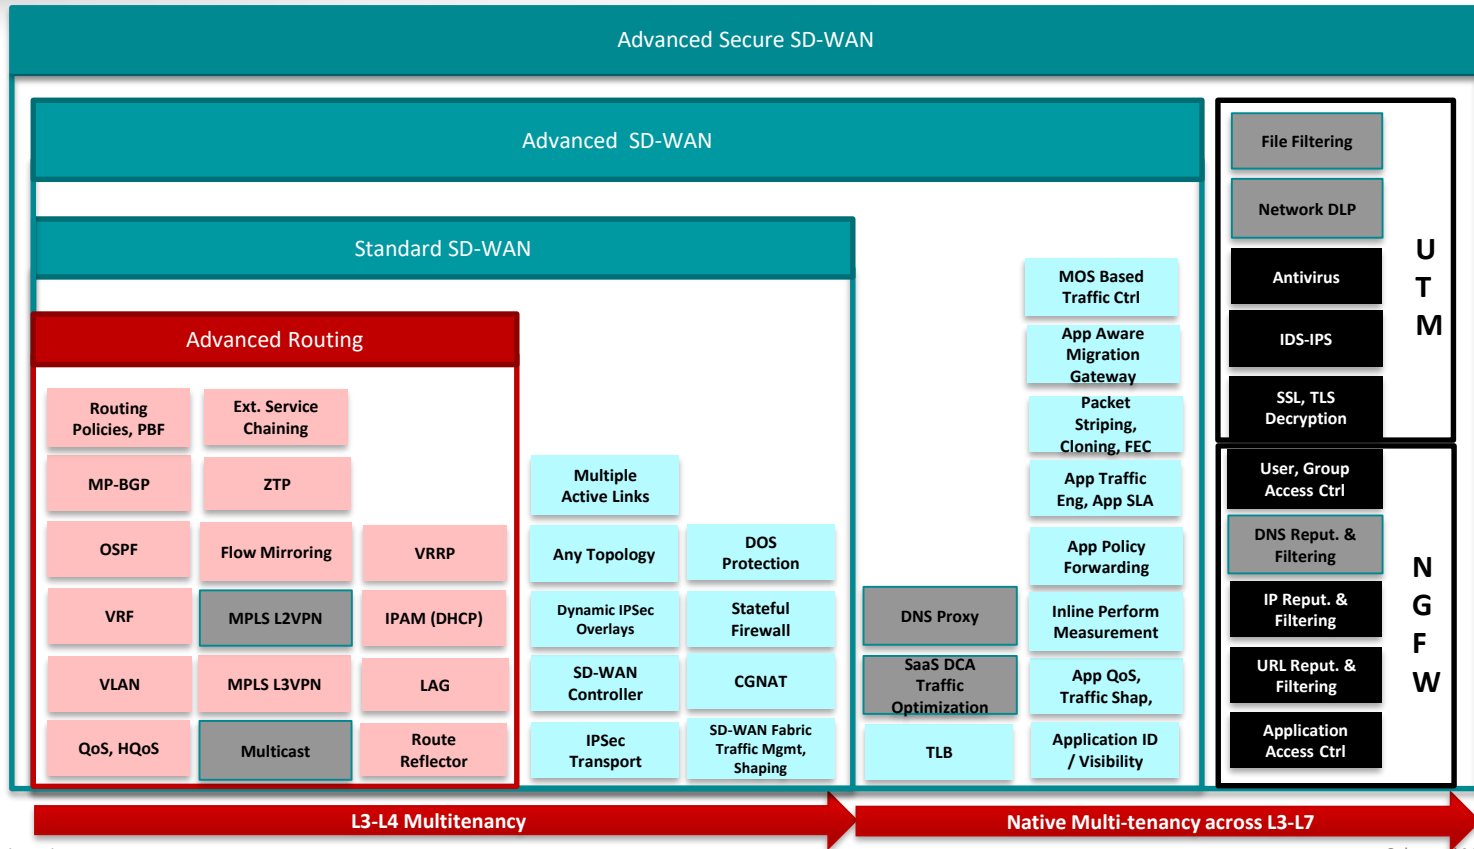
Advanced Secure SD-WAN

Advanced SD-WAN

Standard SD-WAN

Advanced Routing

Routing Policies, PBF

Ext. Service Chaining

MP-BGP

ZTP

OSPF

Flow Mirroring

VRRP

VRF

MPLS L2VPN

IPAM (DHCP)

VLAN

MPLS L3VPN

LAG

QoS, HQoS

Multicast

Route Reflector

Multiple Active Links

Any Topology

DOS Protection

Dynamic IPSec Overlays

Stateful Firewall

SD-WAN Controller

CGNAT

IPSec Transport

SD-WAN Fabric Traffic Mgmt, Shaping

DNS Proxy

SaaS DCA Traffic Optimization

TLB

MOS Based Traffic Ctrl

App Aware Migration Gateway

Packet Striping, Cloning, FEC

App Traffic Eng, App SLA

App Policy Forwarding

Inline Perform Measurement

App QoS, Traffic Shap,

Application ID / Visibility

File Filtering

Network DLP

Antivirus

IDS-IPS

SSL, TLS Decryption

U T M

User, Group Access Ctrl

DNS Reput. & Filtering

IP Reput. & Filtering

URL Reput. & Filtering

Application Access Ctrl

N G F W

L3-L4 Multitenancy

Native Multi-tenancy across L3-L7